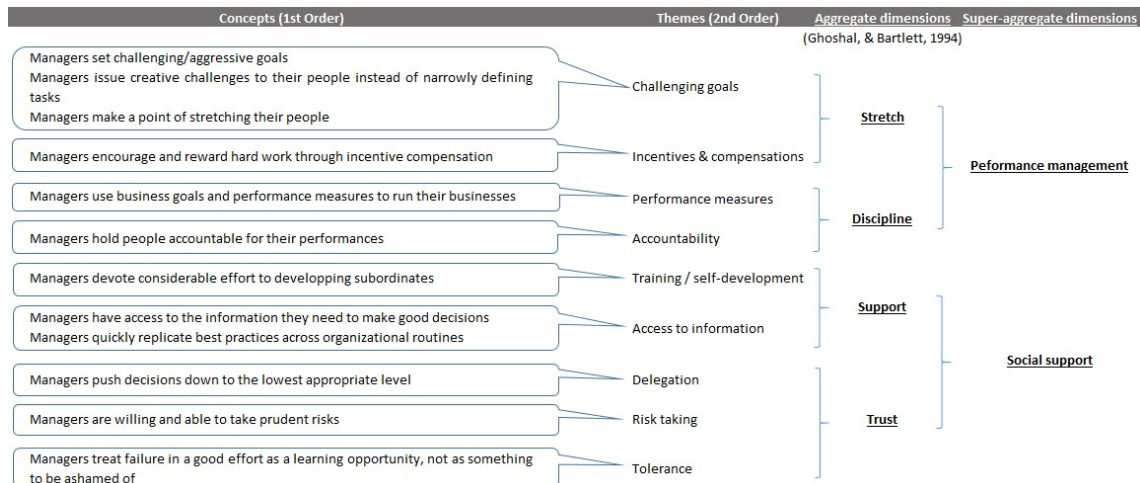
| Concepts (1st Order) | Themes (2nd Order) | Aggregate dimensions (Ghoshal, & Bartlett, 1994) | Super-aggregate dimensions |
|---|---|---|---|
| Managers set challenging/aggressive goals<br>Managers issue creative challenges to their people instead of narrowly defining tasks<br>Managers make a point of stretching their people | Challenging goals | Stretch | Peformance management |
| Managers encourage and reward hard work through incentive compensation | Incentives & compensations | Stretch | Peformance management |
| Managers use business goals and performance measures to run their businesses | Performance measures | Discipline | Peformance management |
| Managers hold people accountable for their performances | Accountability | Discipline | Peformance management |
| Managers devote considerable effort to developping subordinates | Training / self-development | Support | Social support |
| Managers have access to the information they need to make good decisions<br>Managers quickly replicate best practices across organizational routines | Access to information | Support | Social support |
| Managers push decisions down to the lowest appropriate level | Delegation | Trust | Social support |
| Managers are willing and able to take prudent risks | Risk taking | Trust | Social support |
| Managers treat failure in a good effort as a learning opportunity, not as something to be ashamed of | Tolerance | Trust | Social support |